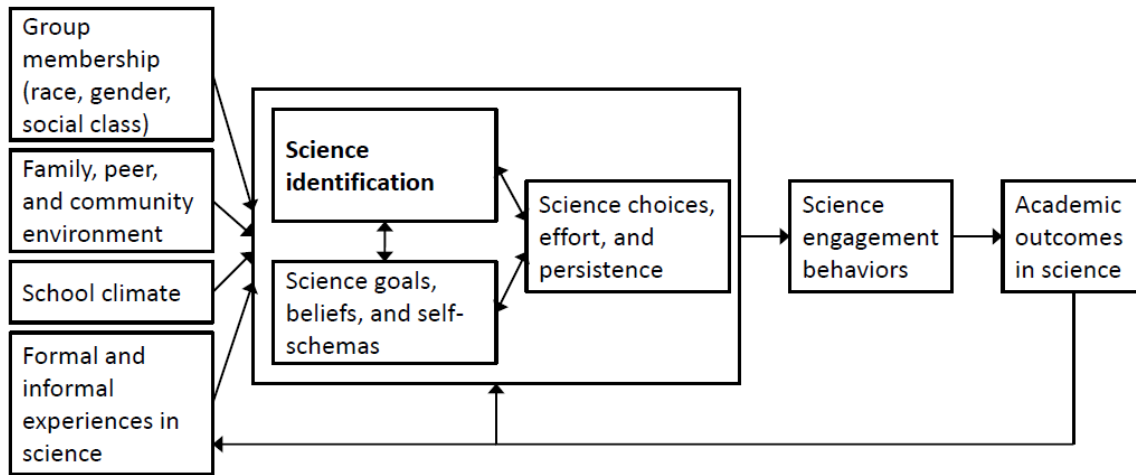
Group membership (race, gender, social class)

Family, peer, and community environment

School climate

Formal and informal experiences in science

Science identification

Science goals, beliefs, and self-schemas

Science choices, effort, and persistence

Science engagement behaviors

Academic outcomes in science